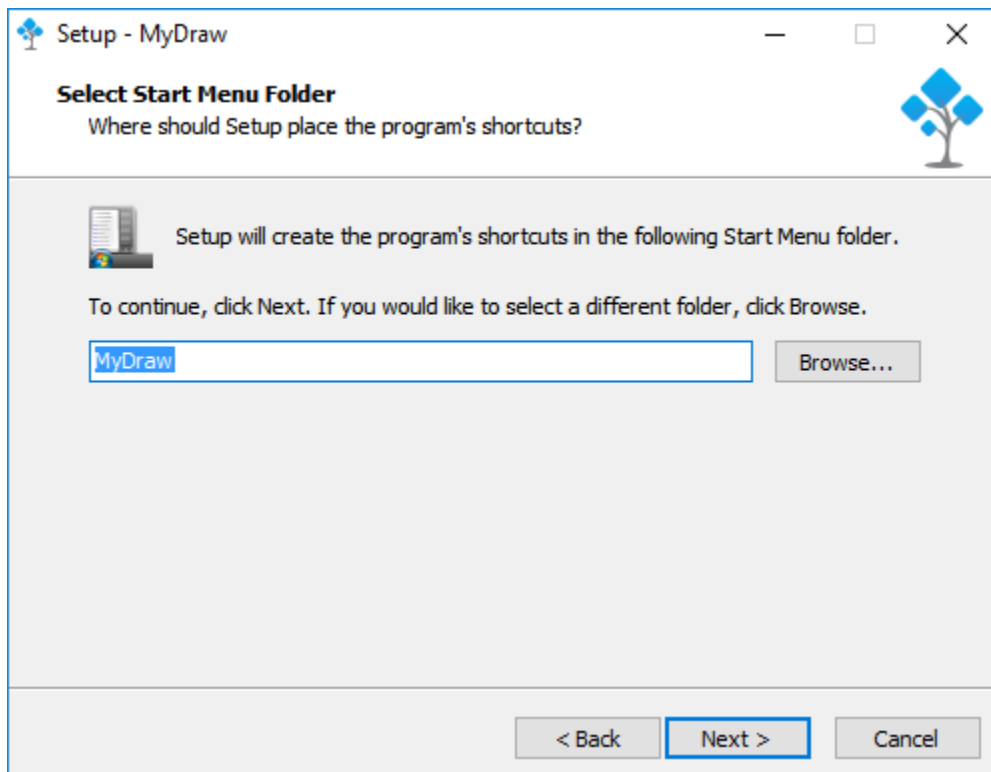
Setup - MyDraw

Select Start Menu Folder
Where should Setup place the program's shortcuts?

Setup will create the program's shortcuts in the following Start Menu folder.

To continue, click Next. If you would like to select a different folder, click Browse.

MyDraw

Browse...

< Back

Next >

Cancel